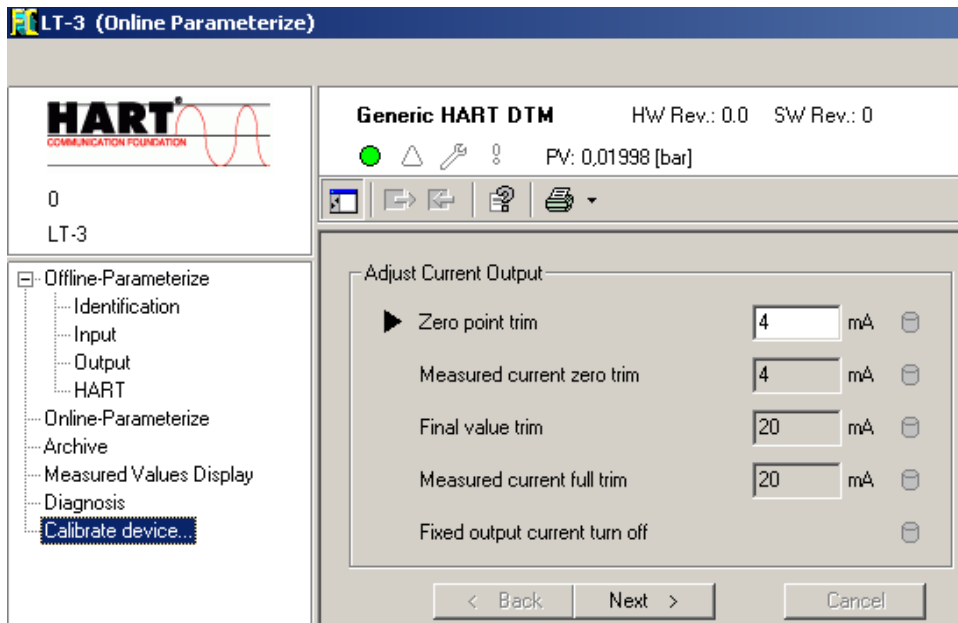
LT-3 (Online Parameterize)

HART®
COMMUNICATION FOUNDATION

0
LT-3

Offline-Parameterize
Identification
Input
Output
HART
Online-Parameterize
Archive
Measured Values Display
Diagnosis
Calibrate device...

Generic HART DTM HW Rev.: 0.0 SW Rev.: 0

PV: 0,01998 [bar]

Adjust Current Output

| | | |
|---|---|---|
| Zero point trim | 4 | mA |
| Measured current zero trim | 4 | mA |
| Final value trim | 20 | mA |
| Measured current full trim | 20 | mA |
| Fixed output current turn off | | |

< Back Next > Cancel